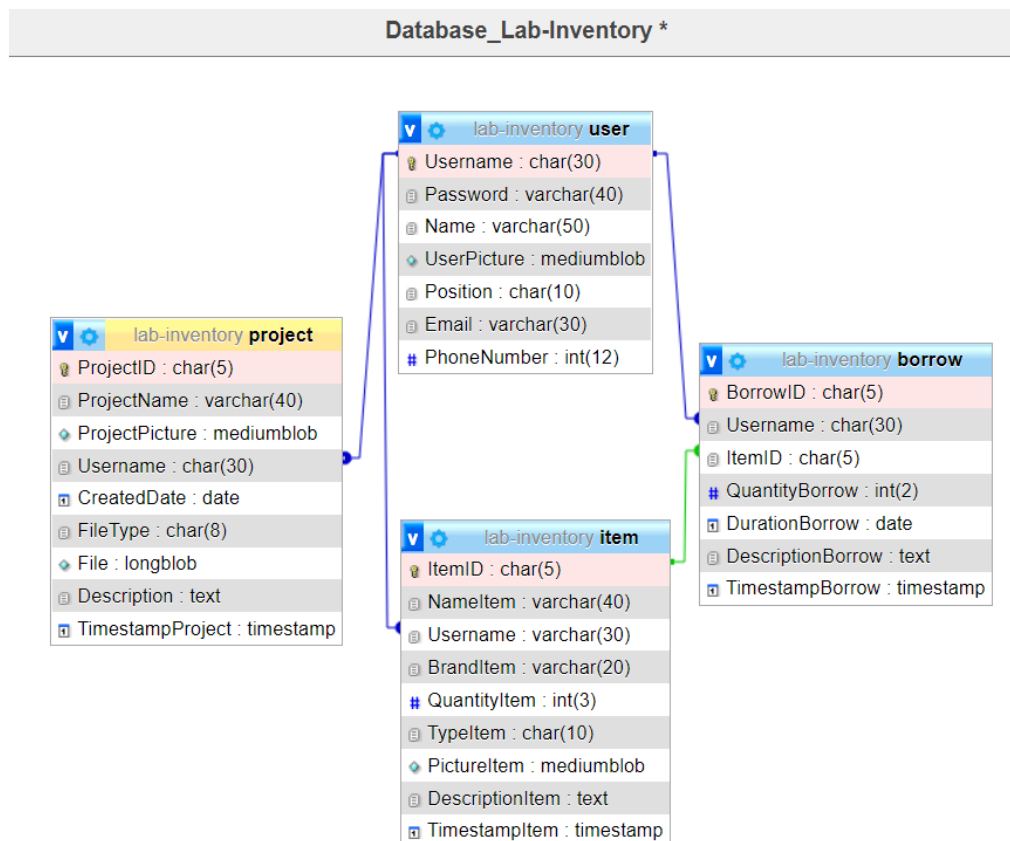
Database_Lab-Inventory *

lab-inventory user
Username : char(30)
Password : varchar(40)
Name : varchar(50)
UserPicture : mediumblob
Position : char(10)
Email : varchar(30)
PhoneNumber : int(12)

lab-inventory project
ProjectID : char(5)
ProjectName : varchar(40)
ProjectPicture : mediumblob
Username : char(30)
CreatedDate : date
FileType : char(8)
File : longblob
Description : text
TimestampProject : timestamp

lab-inventory borrow
BorrowID : char(5)
Username : char(30)
ItemID : char(5)
QuantityBorrow : int(2)
DurationBorrow : date
DescriptionBorrow : text
TimestampBorrow : timestamp

lab-inventory item
ItemID : char(5)
NameItem : varchar(40)
Username : varchar(30)
BrandItem : varchar(20)
QuantityItem : int(3)
TypeItem : char(10)
PictureItem : mediumblob
DescriptionItem : text
TimestampItem : timestamp